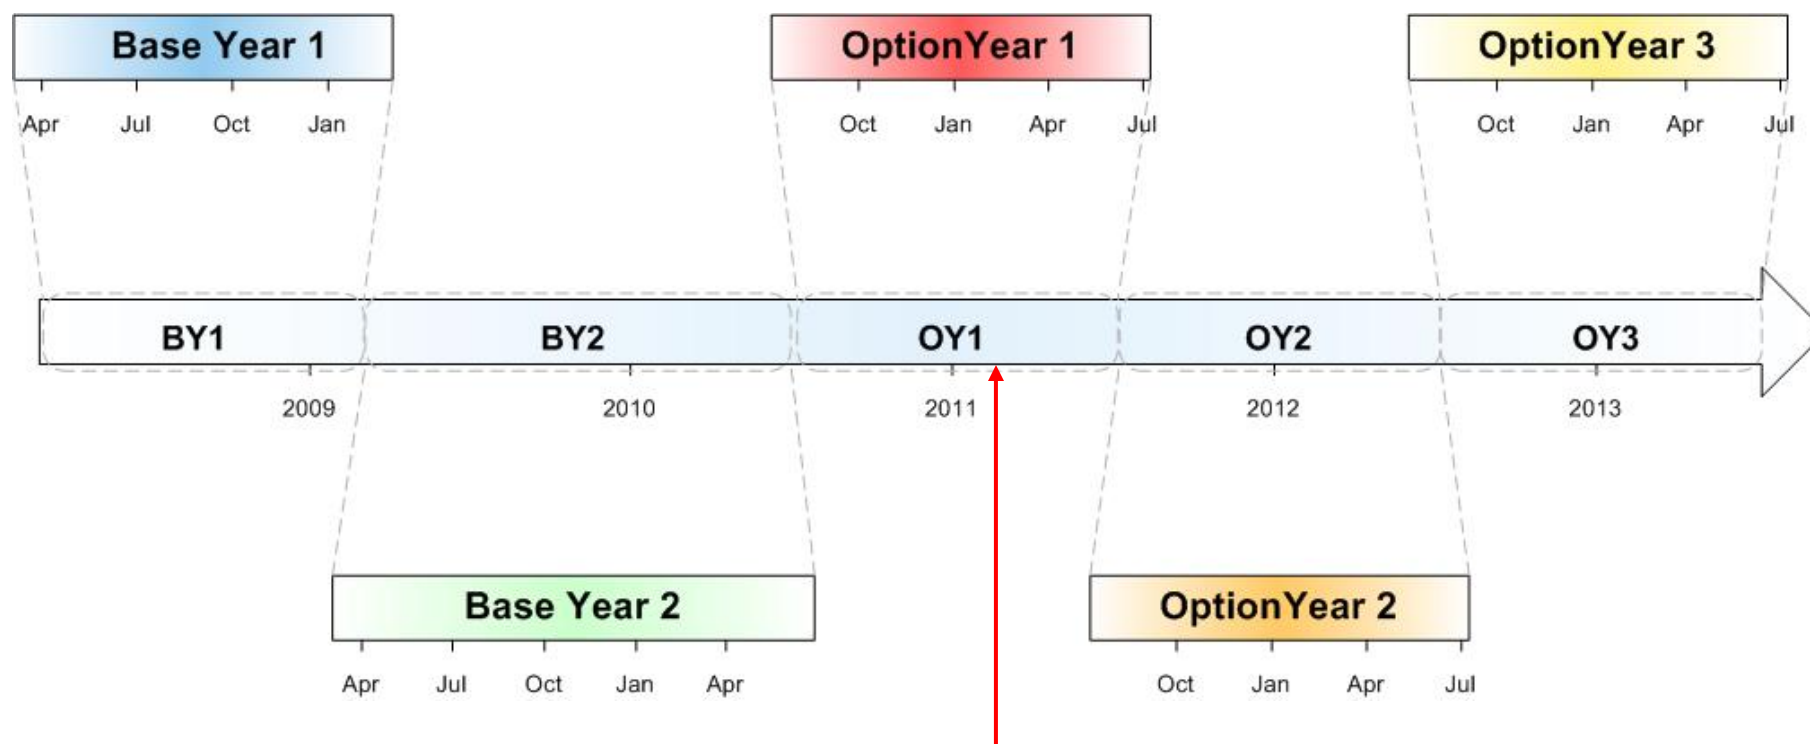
Base Year 1

Apr Jul Oct Jan

OptionYear 1

Oct Jan Apr Jul

OptionYear 3

Oct Jan Apr Jul

BY1 BY2 OY1 OY2 OY3

2009 2010 2011 2012 2013

Base Year 2

Apr Jul Oct Jan Apr

OptionYear 2

Oct Jan Apr Jul